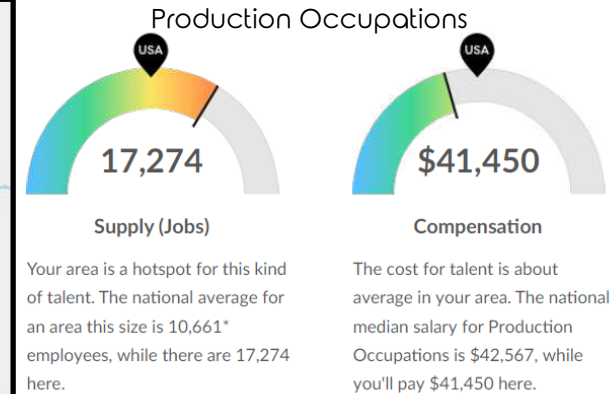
Production Occupations

USA

17,274

Supply (Jobs)

Your area is a hotspot for this kind of talent. The national average for an area this size is 10,661* employees, while there are 17,274 here.

USA

$41,450

Compensation

The cost for talent is about average in your area. The national median salary for Production Occupations is $42,567, while you'll pay $41,450 here.